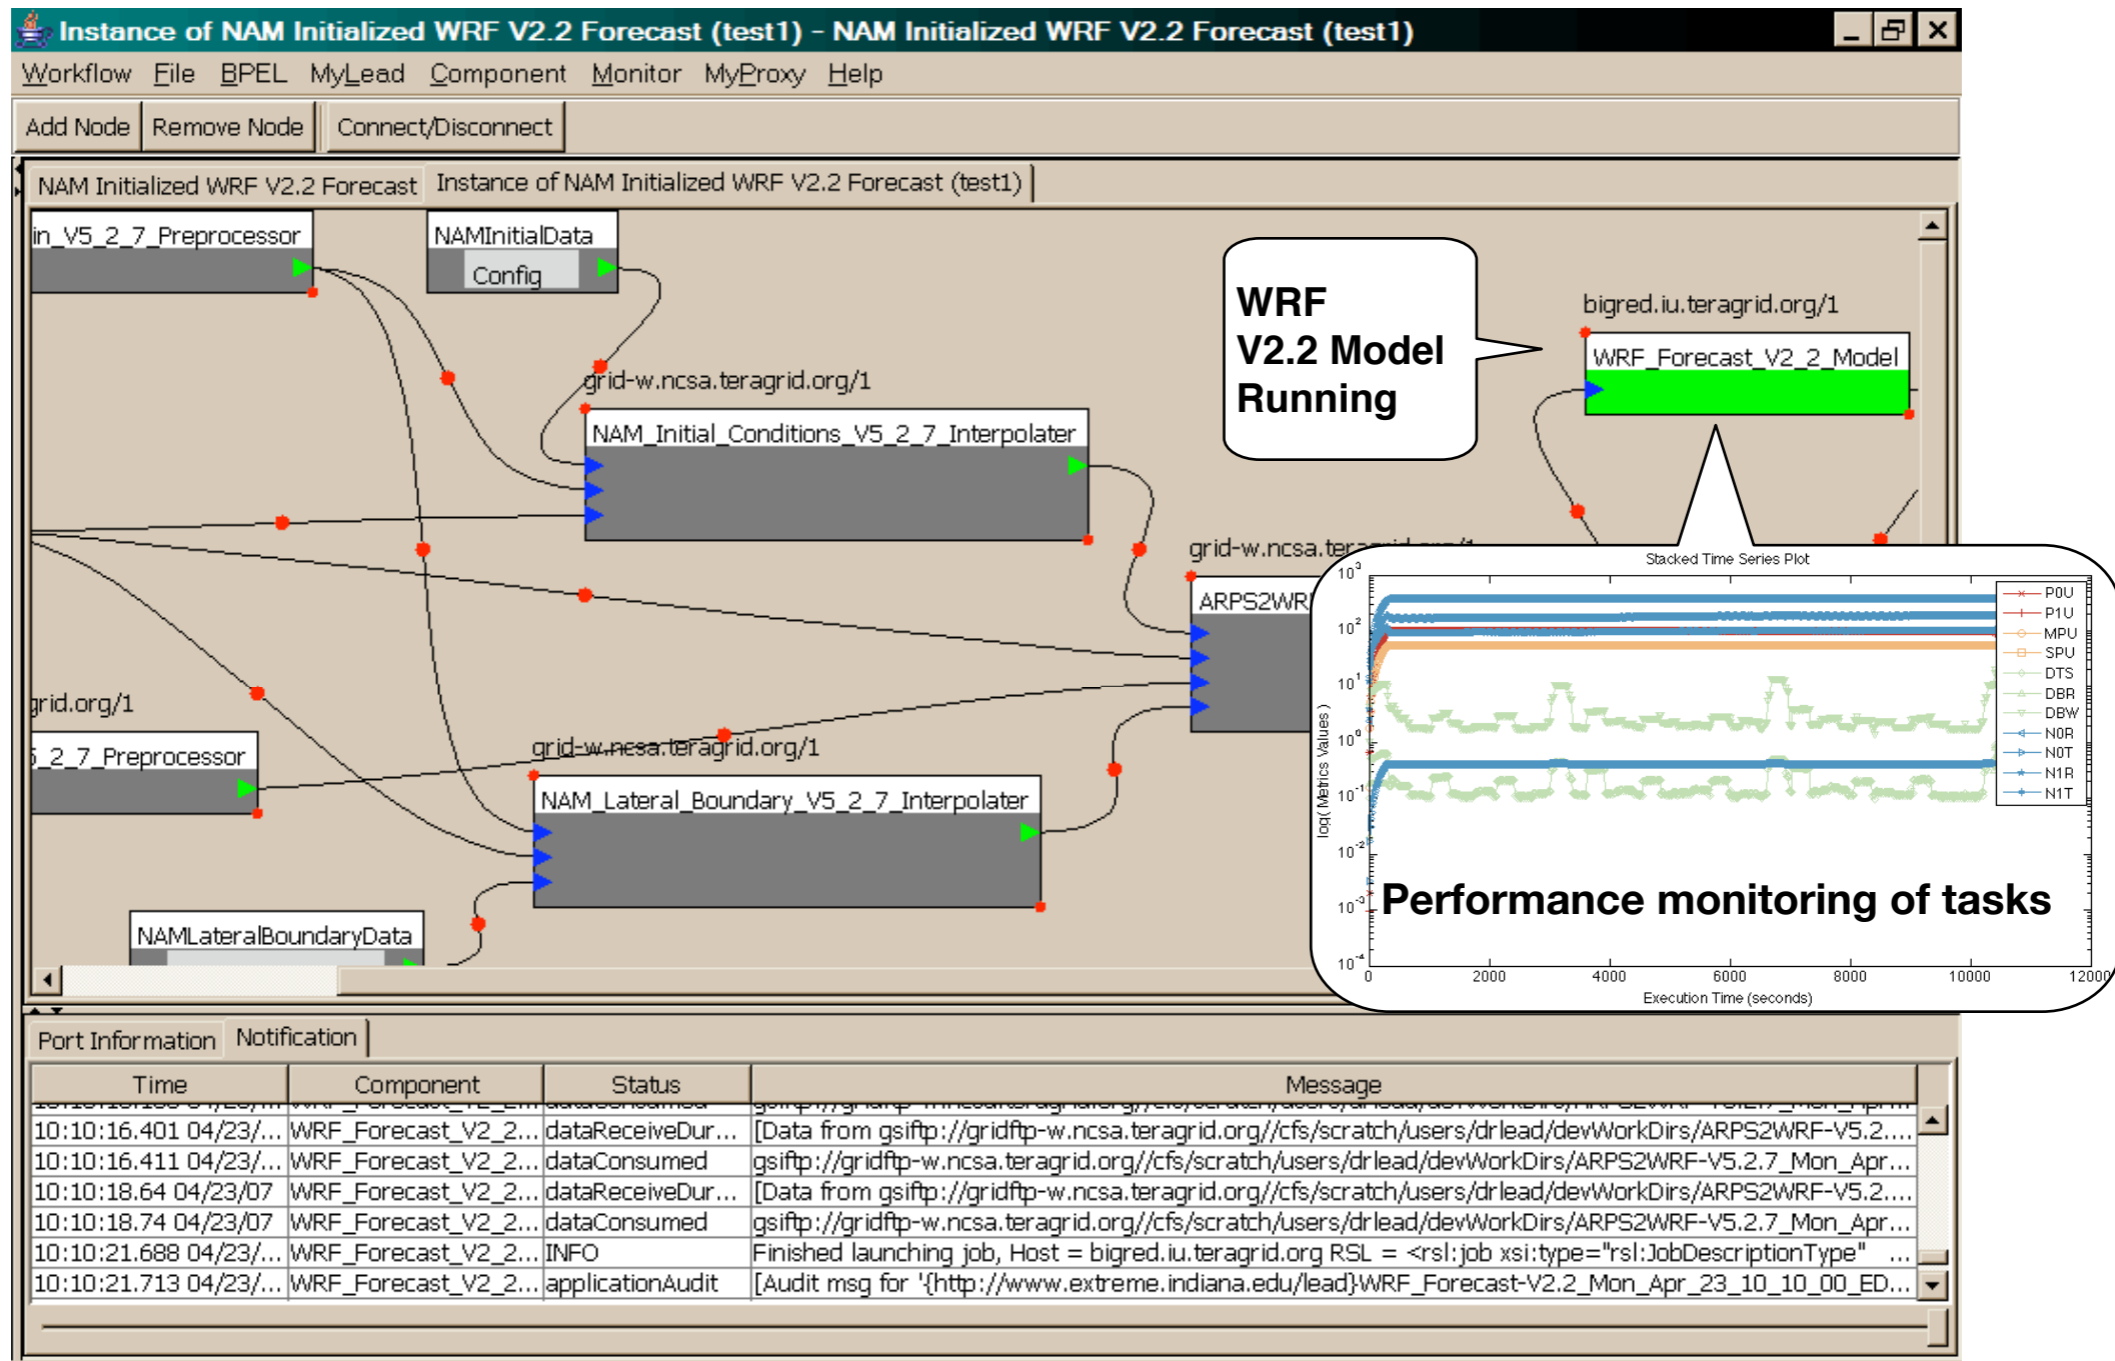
Instance of NAM Initialized WRF V2.2 Forecast (test1) - NAM Initialized WRF V2.2 Forecast (test1)

Workflow File BPEL MyLead Component Monitor MyProxy Help

Add Node Remove Node Connect/Disconnect

NAM Initialized WRF V2.2 Forecast Instance of NAM Initialized WRF V2.2 Forecast (test1)

in_V5_2_7_Preprocessor

NAMInitialData
Config

grid-w.ncsa.teragrid.org/1

NAM_Initial_Conditions_V5_2_7_Interpolater

WRF V2.2 Model Running

bigred.iu.teragrid.org/1

WRF_Forecast_V2_2_Model

grid-w.ncsa.te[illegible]

ARPS2WR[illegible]

grid.org/1

5_2_7_Preprocessor

grid-w.ncsa.teragrid.org/1

NAM_Lateral_Boundary_V5_2_7_Interpolater

NAMLateralBoundaryData

Stacked Time Series Plot

$10^3$ $10^2$ $10^1$ $10^0$ $10^{-1}$ $10^{-2}$ $10^{-3}$ $10^{-4}$

log( Metrics Values )

P0U
P1U
MPU
SPU
DTS
DBR
DBW
N0R
N0T
N1R
N1T

Performance monitoring of tasks

0 2000 4000 6000 8000 10000 12000

Execution Time (seconds)

Port Information Notification

| Time | Component | Status | Message |
|---|---|---|---|
| 10:10:16.401 04/23/... | WRF_Forecast_V2_2... | dataReceiveDur... | [Data from gsiftp://gridftp-w.ncsa.teragrid.org//cfs/scratch/users/drlead/devWorkDirs/ARPS2WRF-V5.2... |
| 10:10:16.411 04/23/... | WRF_Forecast_V2_2... | dataConsumed | gsiftp://gridftp-w.ncsa.teragrid.org//cfs/scratch/users/drlead/devWorkDirs/ARPS2WRF-V5.2.7_Mon_Apr... |
| 10:10:18.64 04/23/07 | WRF_Forecast_V2_2... | dataReceiveDur... | [Data from gsiftp://gridftp-w.ncsa.teragrid.org//cfs/scratch/users/drlead/devWorkDirs/ARPS2WRF-V5.2... |
| 10:10:18.74 04/23/07 | WRF_Forecast_V2_2... | dataConsumed | gsiftp://gridftp-w.ncsa.teragrid.org//cfs/scratch/users/drlead/devWorkDirs/ARPS2WRF-V5.2.7_Mon_Apr... |
| 10:10:21.688 04/23/... | WRF_Forecast_V2_2... | INFO | Finished launching job, Host = bigred.iu.teragrid.org RSL = <rsl:job xsi:type="rsl:JobDescriptionType" ... |
| 10:10:21.713 04/23/... | WRF_Forecast_V2_2... | applicationAudit | [Audit msg for '{http://www.extreme.indiana.edu/lead}WRF_Forecast-V2.2_Mon_Apr_23_10_10_00_ED... |